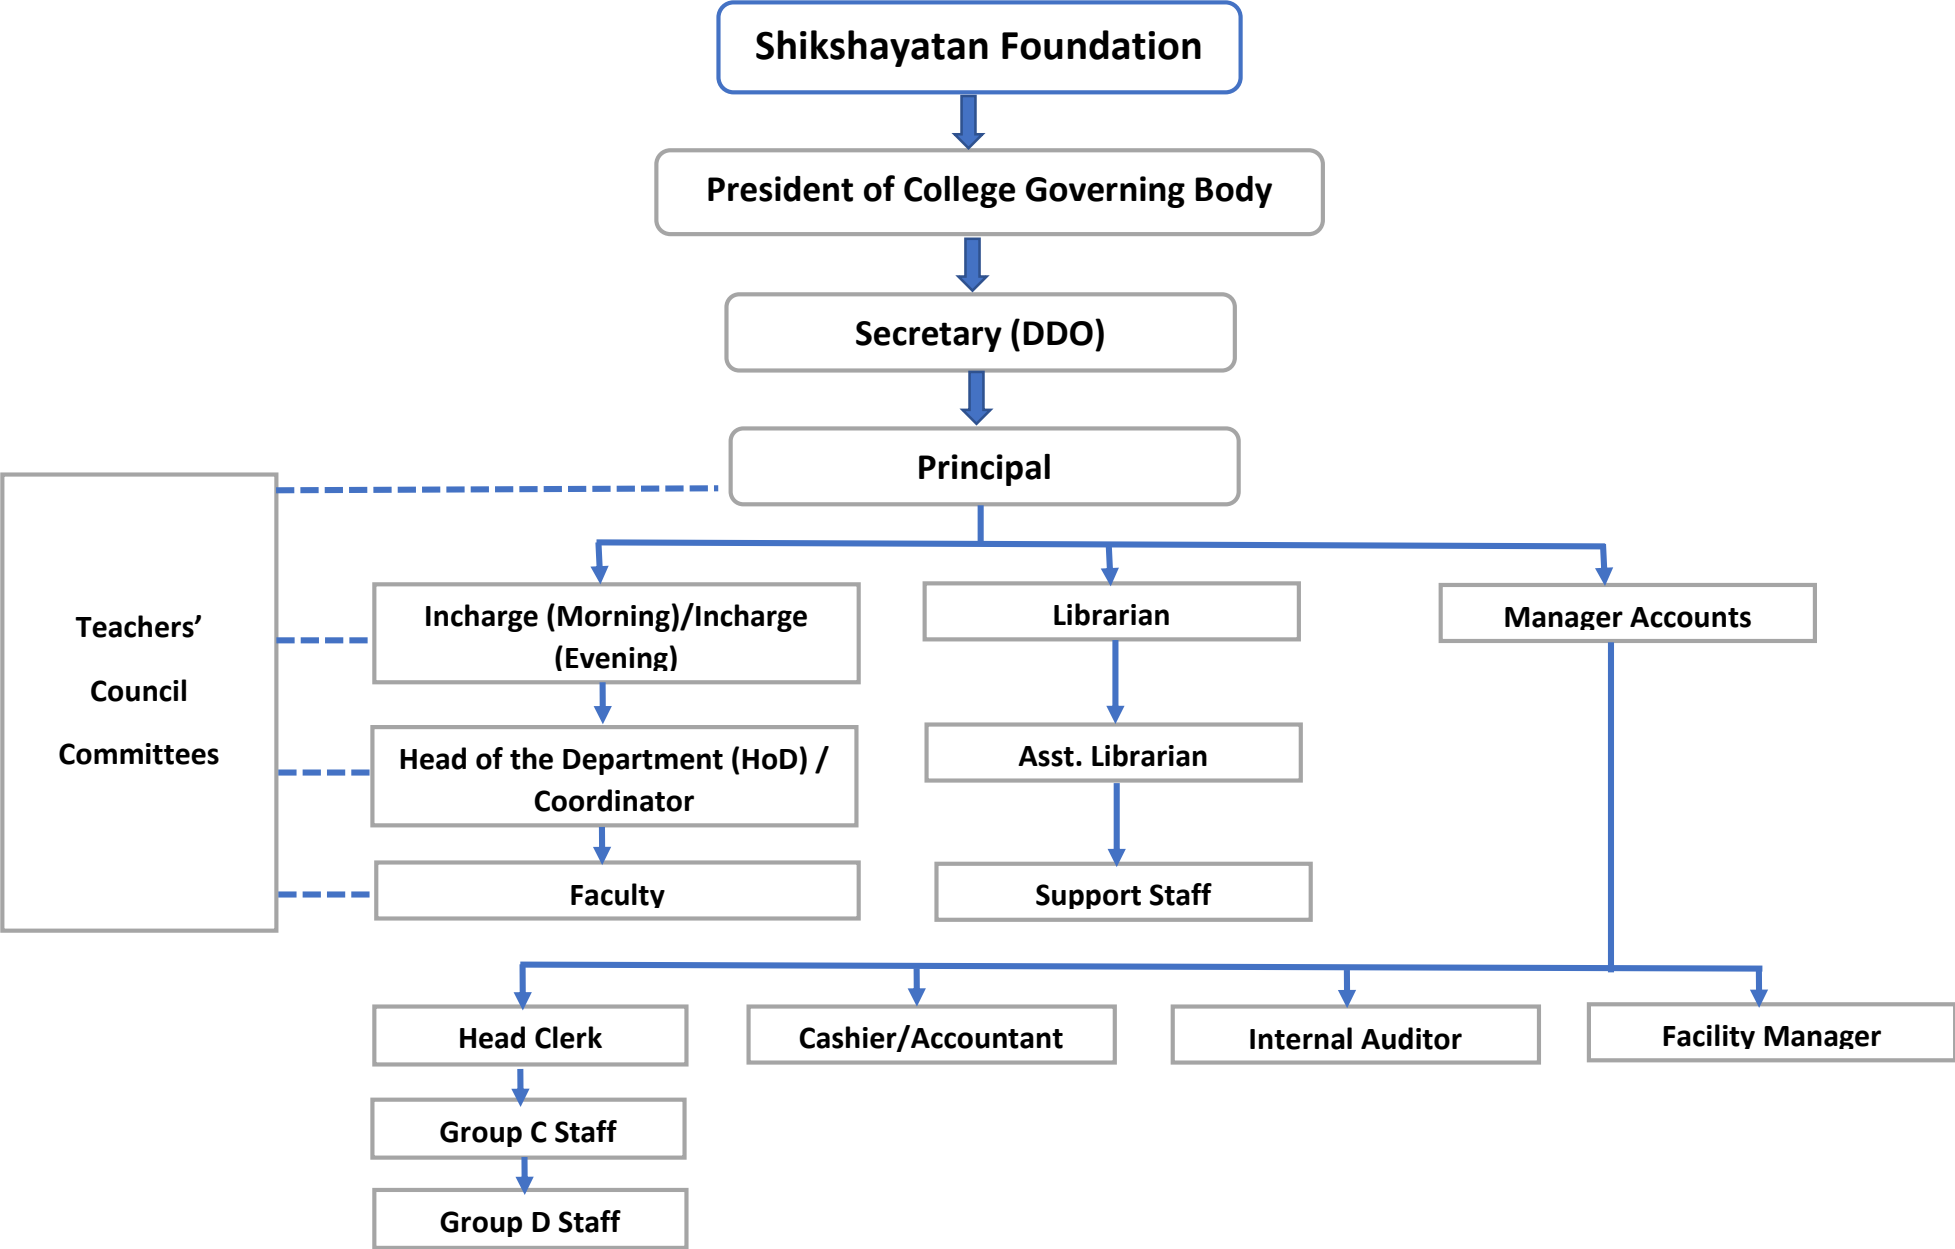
Shikshayatan Foundation

President of College Governing Body

Secretary (DDO)

Principal

Teachers' Council Committees

Incharge (Morning)/Incharge (Evening)

Head of the Department (HoD) / Coordinator

Faculty

Librarian

Asst. Librarian

Support Staff

Manager Accounts

Head Clerk

Group C Staff

Group D Staff

Cashier/Accountant

Internal Auditor

Facility Manager